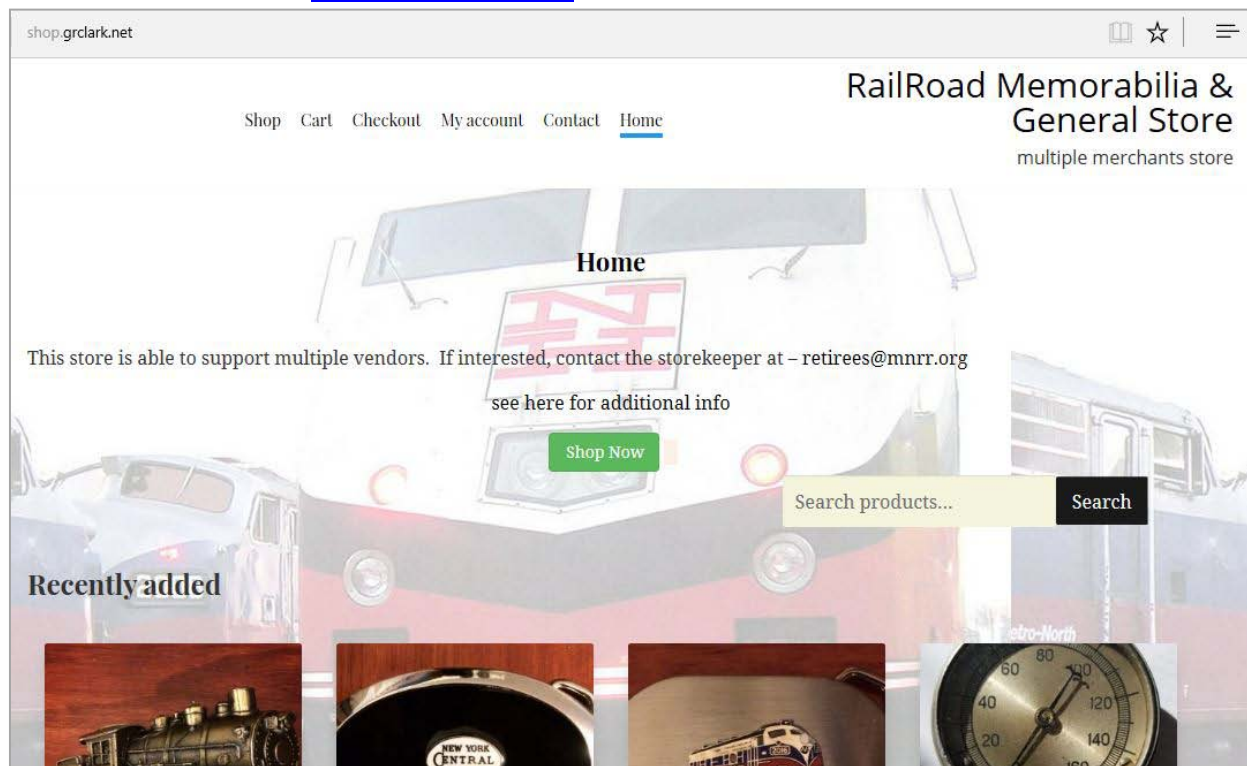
shop.grclark.net

Shop Cart Checkout My account Contact Home

RailRoad Memorabilia & General Store

multiple merchants store

Home

This store is able to support multiple vendors. If interested, contact the storekeeper at – retirees@mnrr.org

see here for additional info

Shop Now

Search products...

Search

Recently added

NEW YORK CENTRAL

60 80 100 40 120 20 140

etro-North